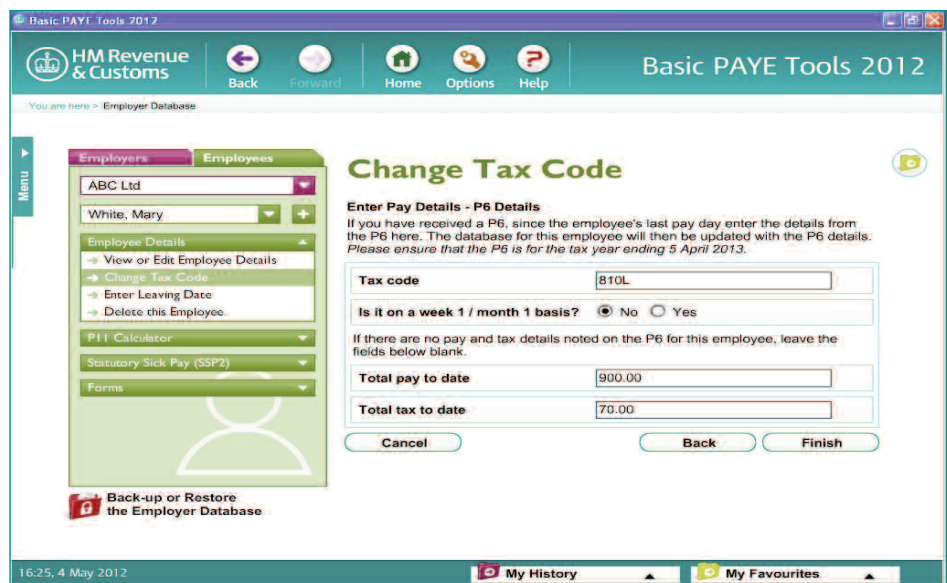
Basic PAYE Tools 2012

HM Revenue & Customs

Back Forward Home Options Help

Basic PAYE Tools 2012

You are here > Employer Database

Menu

Employers Employees

ABC Ltd

White, Mary

Employee Details

→ View or Edit Employee Details

→ Change Tax Code

→ Enter Leaving Date

→ Delete this Employee

P11 Calculator

Statutory Sick Pay (SSP2)

Forms

Back-up or Restore the Employer Database

Change Tax Code

Enter Pay Details - P6 Details

If you have received a P6, since the employee's last pay day enter the details from the P6 here. The database for this employee will then be updated with the P6 details. *Please ensure that the P6 is for the tax year ending 5 April 2013.*

| Tax code | 810L |
|---|---|
| Is it on a week 1 / month 1 basis? | No Yes |

If there are no pay and tax details noted on the P6 for this employee, leave the fields below blank.

| Total pay to date | 900.00 |
|---|---|
| Total tax to date | 70.00 |

Cancel Back Finish

16:25, 4 May 2012

My History

My Favourites